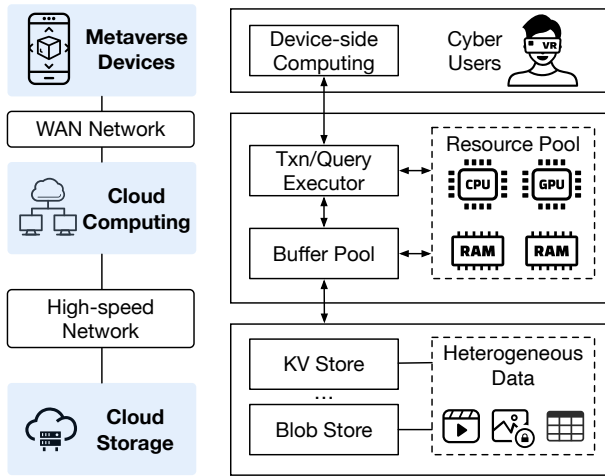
Metaverse Devices

WAN Network

Cloud Computing

High-speed Network

Cloud Storage

Device-side Computing

Cyber Users

VR

Txn/Query Executor

Resource Pool

CPU

GPU

Buffer Pool

RAM

RAM

KV Store

...

Blob Store

Heterogeneous Data